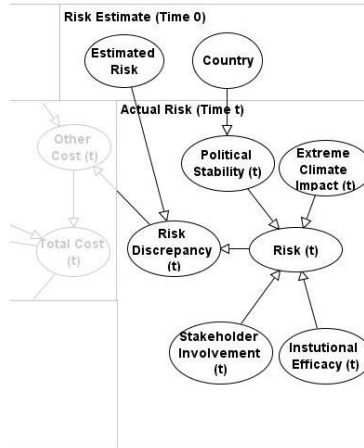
Risk Estimate (Time 0)

Estimated Risk

Country

Actual Risk (Time t)

Other Cost (t)

Political Stability (t)

Extreme Climate Impact (t)

Total Cost (t)

Risk Discrepancy (t)

Risk (t)

Stakeholder Involvement (t)

Instutional Efficacy (t)